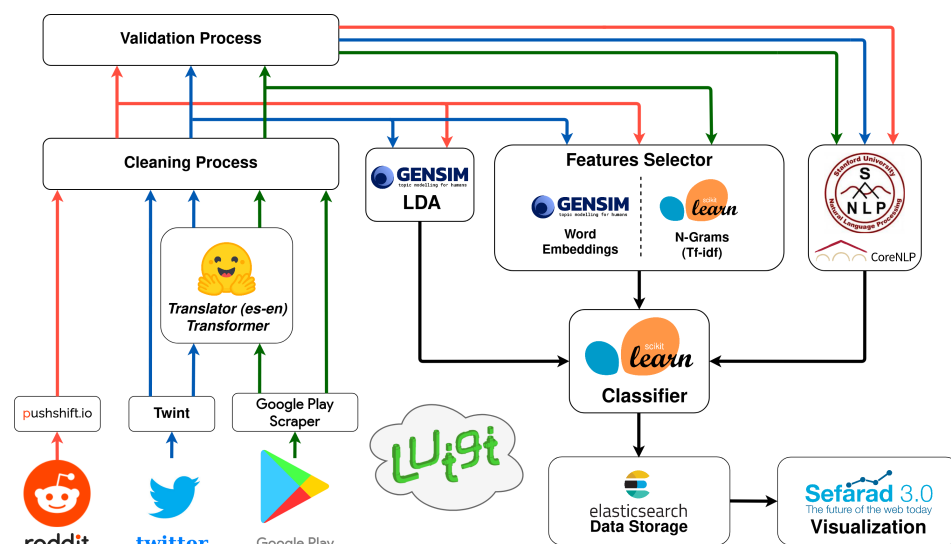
Validation Process

Cleaning Process

GENSIM
topic modelling for humans
LDA

Features Selector

GENSIM
topic modelling for humans
Word Embeddings

scikit learn
N-Grams (Tf-idf)

Stanford University
S
NLP
Natural Language Processing
CoreNLP

Translator (es-en) Transformer

scikit learn
Classifier

pushshift.io

Twint

Google Play Scraper

Luigi

elasticsearch
Data Storage

Sefarad 3.0
The future of the web today
Visualization

reddit

twitter

Google Play